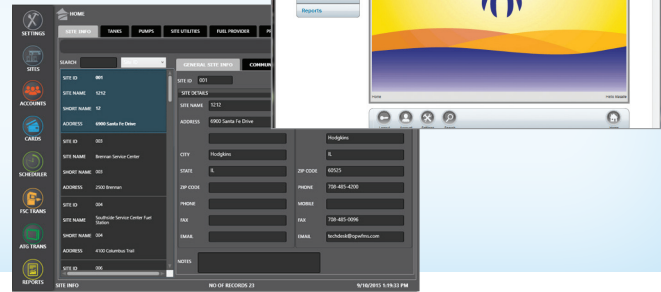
SETTINGS
SITES
ACCOUNTS
CARDS
SCHEDULER
FSC TRANS
ATG TRANS
REPORTS

HOME
SITE INFO | TANKS | PUMPS | SITE UTILITIES | FUEL PROVIDER

SEARCH

SITE ID 001
SITE NAME 1212
SHORT NAME 12
ADDRESS 6900 Santa Fe Drive

SITE ID 003
SITE NAME Brennan Service Center
SHORT NAME 003
ADDRESS 2500 Brennan

SITE ID 004
SITE NAME Southside Service Center Fuel Station
SHORT NAME 004
ADDRESS 4100 Columbus Trail

SITE ID 006

GENERAL SITE INFO | COMMUN

SITE ID 001
SITE DETAILS
SITE NAME 1212
ADDRESS 6900 Santa Fe Drive
Hodgkins
CITY Hodgkins
IL
STATE IL
ZIP CODE 60525
ZIP CODE
PHONE 708-485-4200
PHONE
MOBILE
FAX
FAX 708-485-0096
EMAIL
EMAIL techdesk@opwfms.com
NOTES

SITE INFO
NO OF RECORDS 23
9/18/2015 1:19:33 PM

Reports
Home
Help Mobile
Home